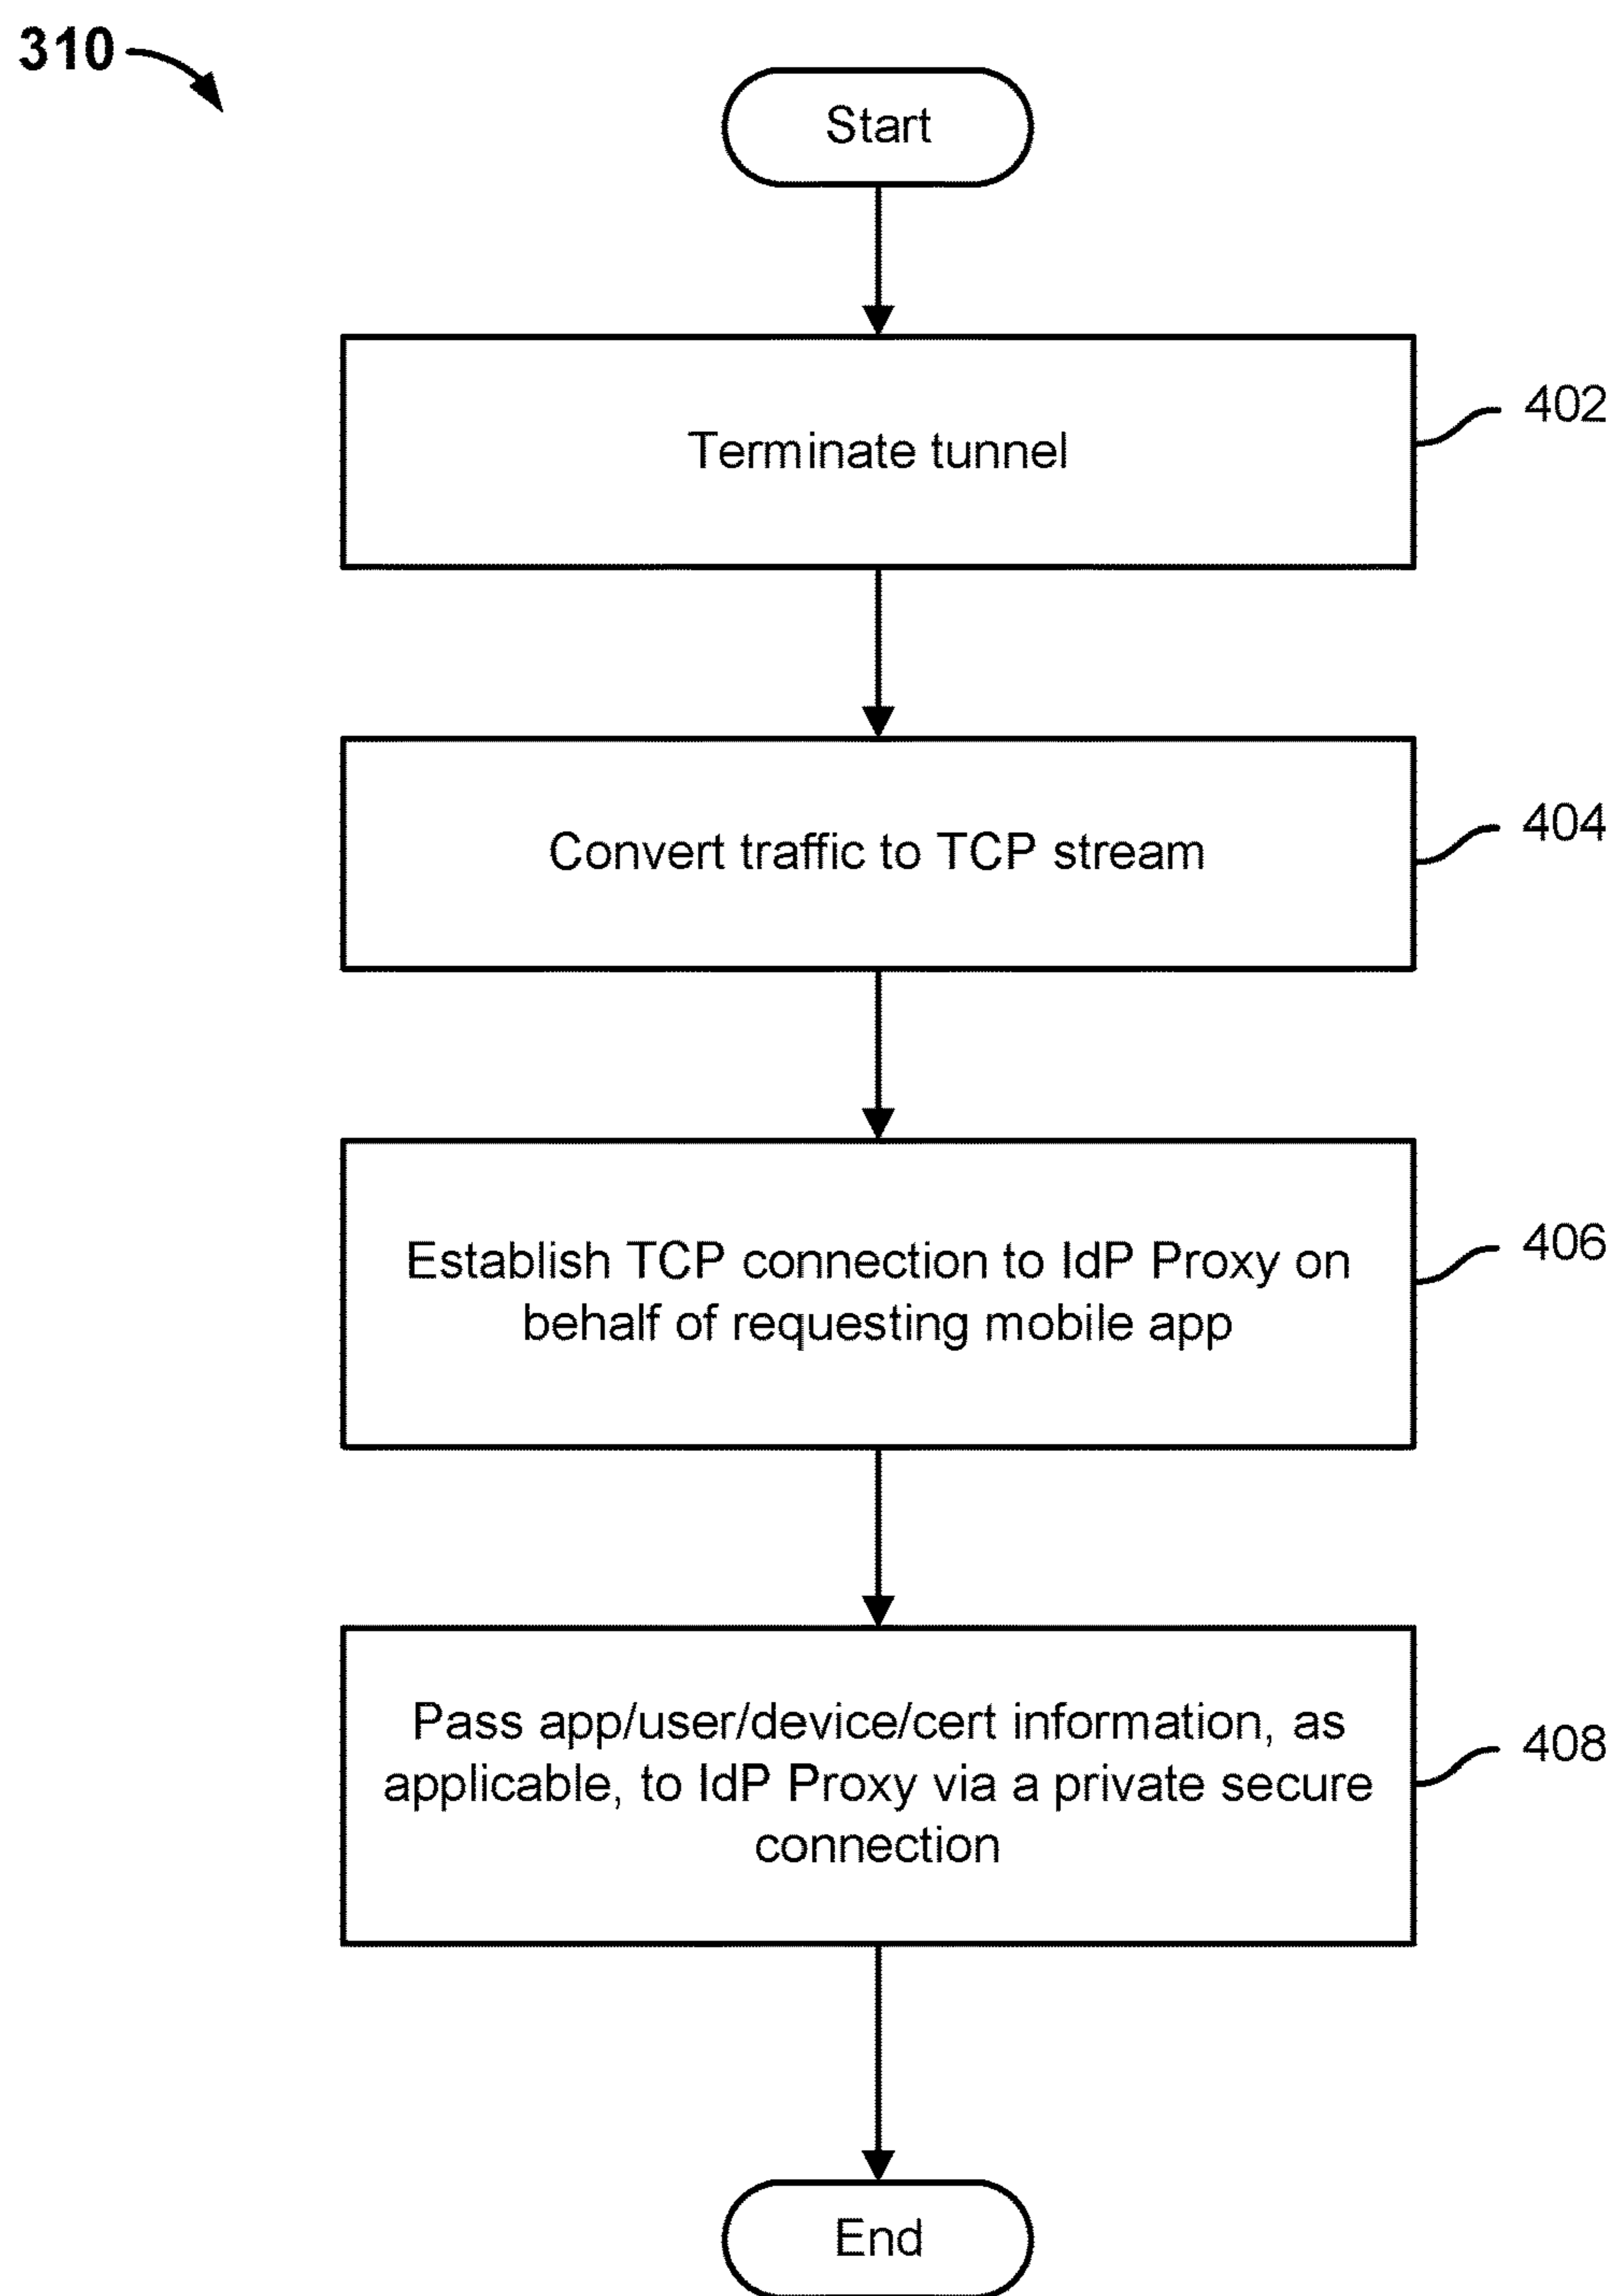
310

Start

Terminate tunnel

402

Convert traffic to TCP stream

404

Establish TCP connection to IdP Proxy on behalf of requesting mobile app

406

Pass app/user/device/cert information, as applicable, to IdP Proxy via a private secure connection

408

End